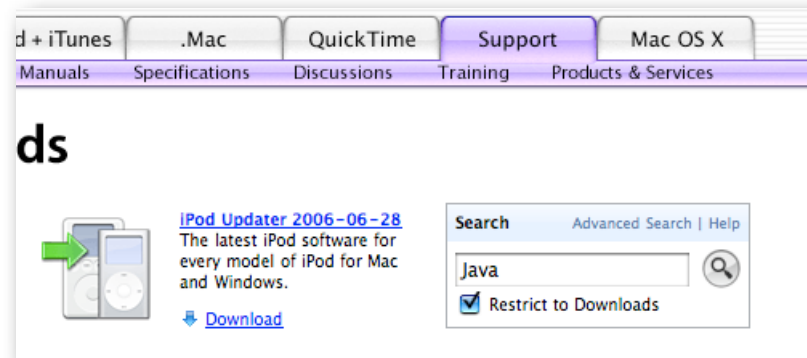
d + iTunes .Mac QuickTime Support Mac OS X

Manuals Specifications Discussions Training Products & Services

ds

iPod Updater 2006-06-28
The latest iPod software for every model of iPod for Mac and Windows.

Download

Search Advanced Search | Help

Java

Restrict to Downloads